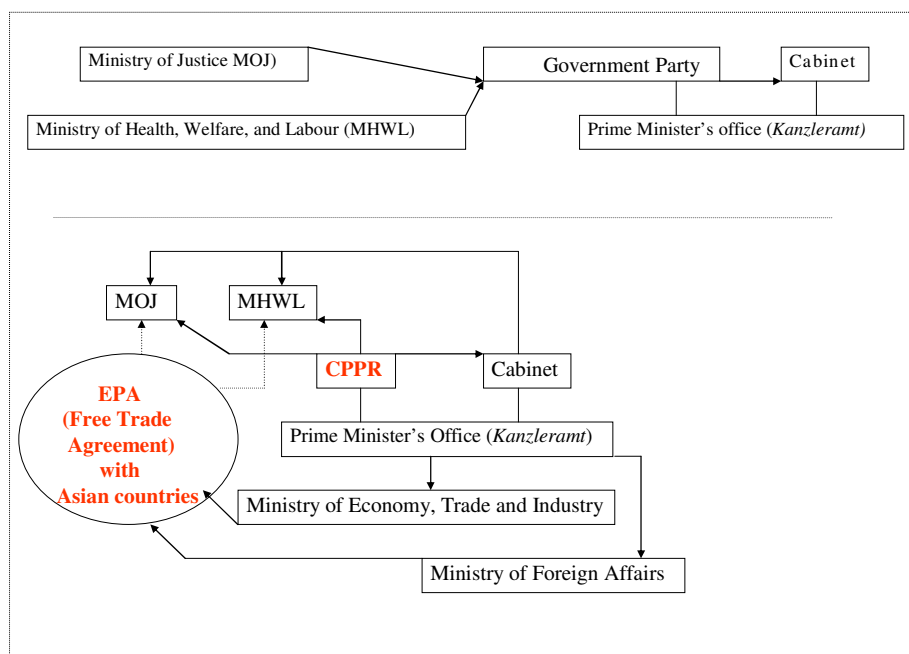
Ministry of Justice MOJ)

Ministry of Health, Welfare, and Labour (MHWL)

Government Party

Cabinet

Prime Minister's office (*Kanzleramt)*

MOJ

MHWL

CPPR

Cabinet

EPA (Free Trade Agreement) with Asian countries

Prime Minister's Office (*Kanzleramt*)

Ministry of Economy, Trade and Industry

Ministry of Foreign Affairs